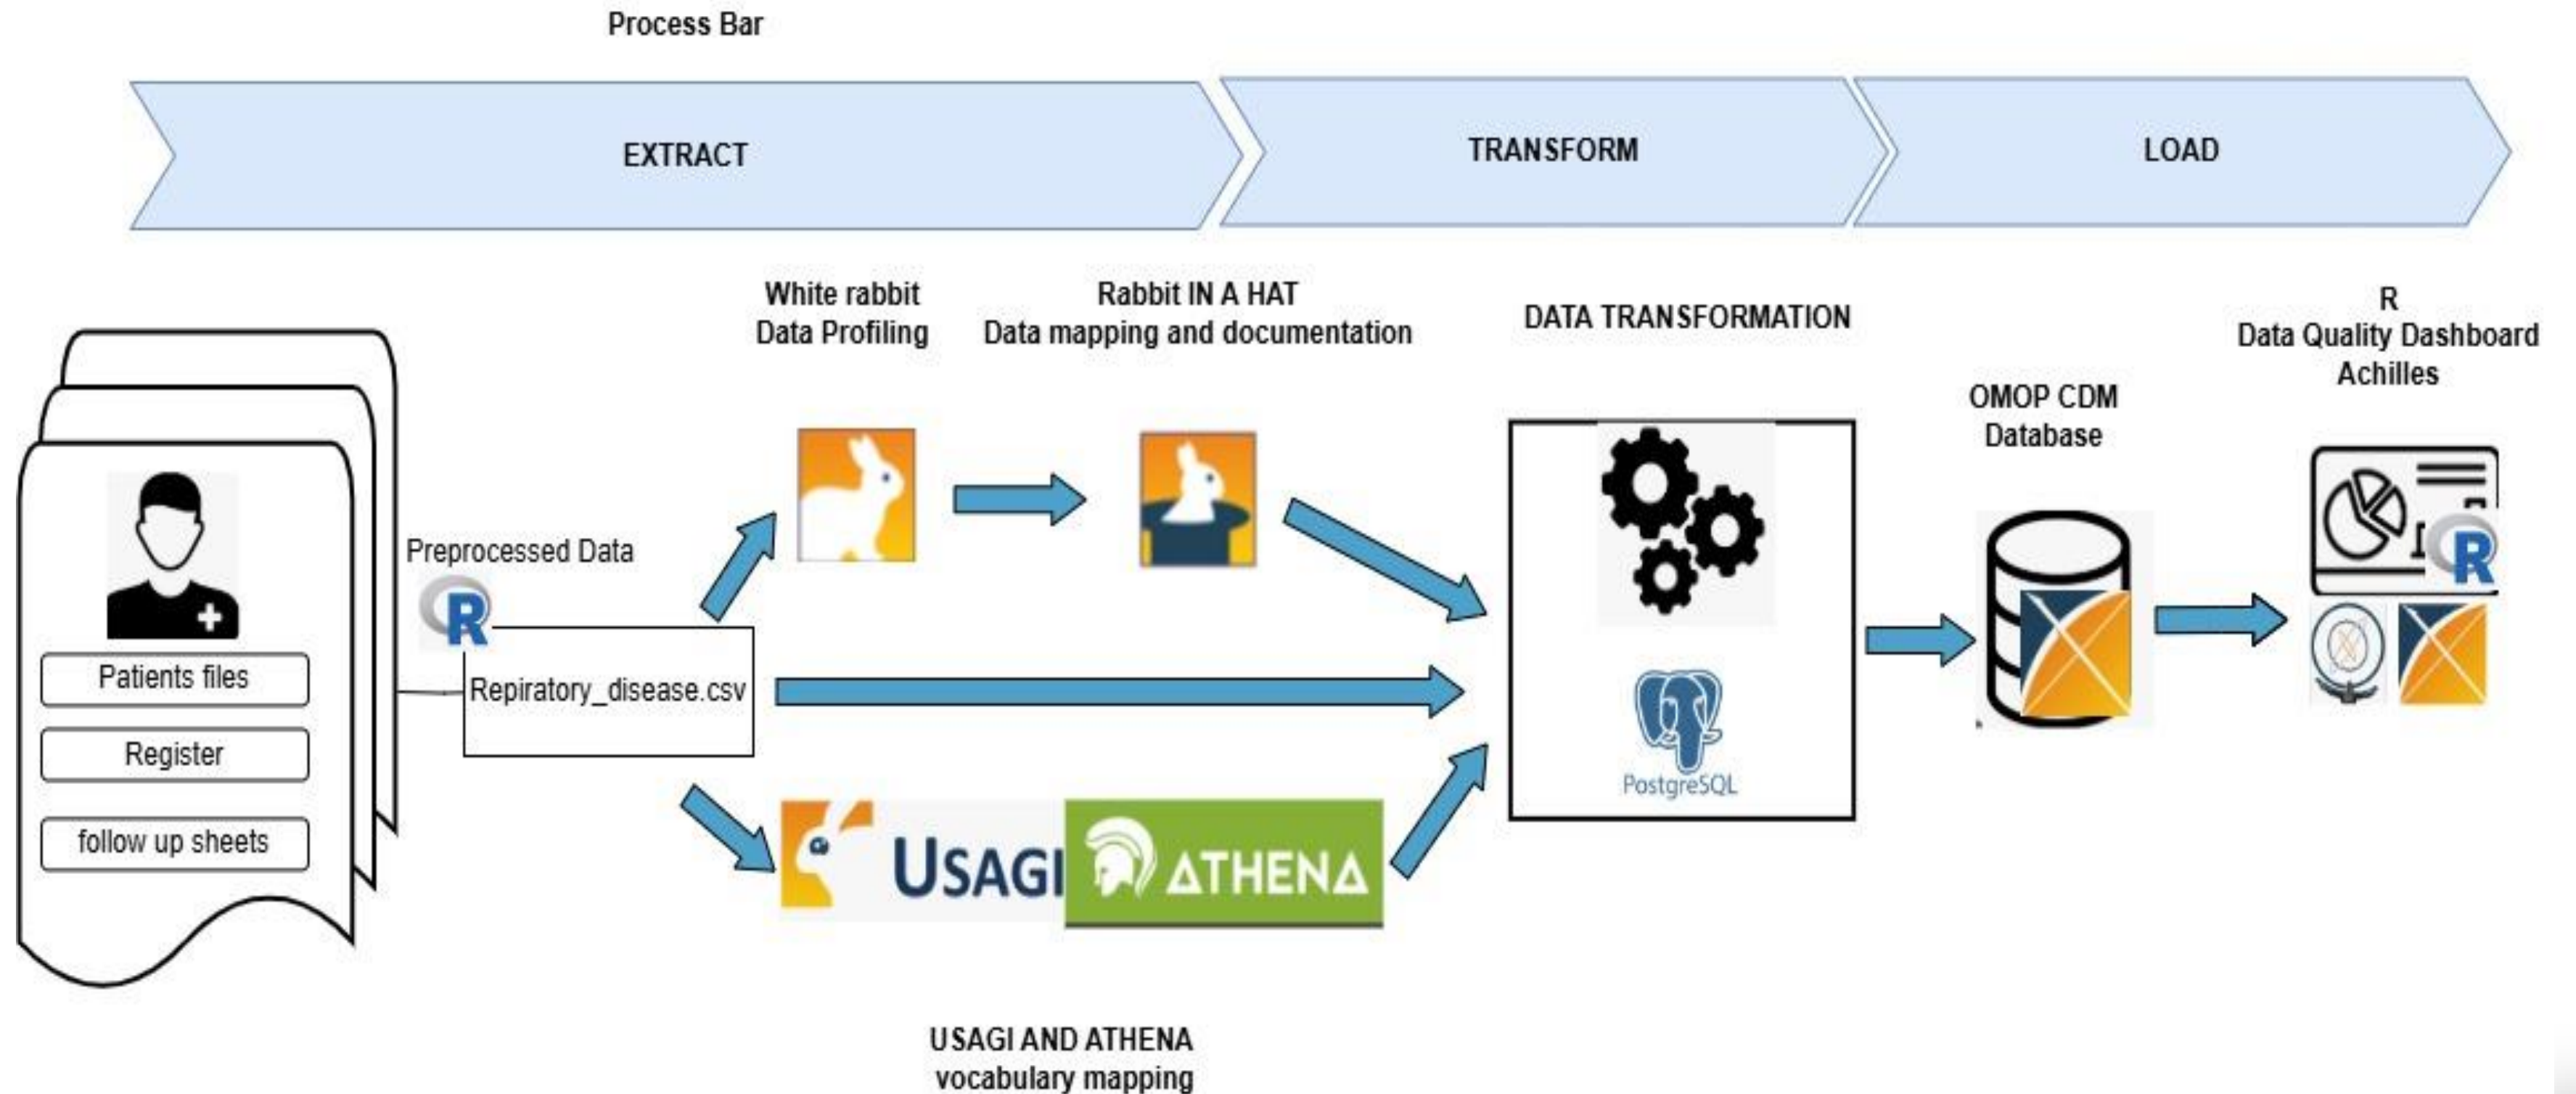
Process Bar

EXTRACT

TRANSFORM

LOAD

White rabbit
Data Profiling

Rabbit IN A HAT
Data mapping and documentation

DATA TRANSFORMATION

R
Data Quality Dashboard
Achilles

OMOP CDM
Database

Preprocessed Data

R

Patients files

Register

follow up sheets

Repiratory_disease.csv

R

PostgreSQL

USAGI

ATHENA

USAGI AND ATHENA
vocabulary mapping